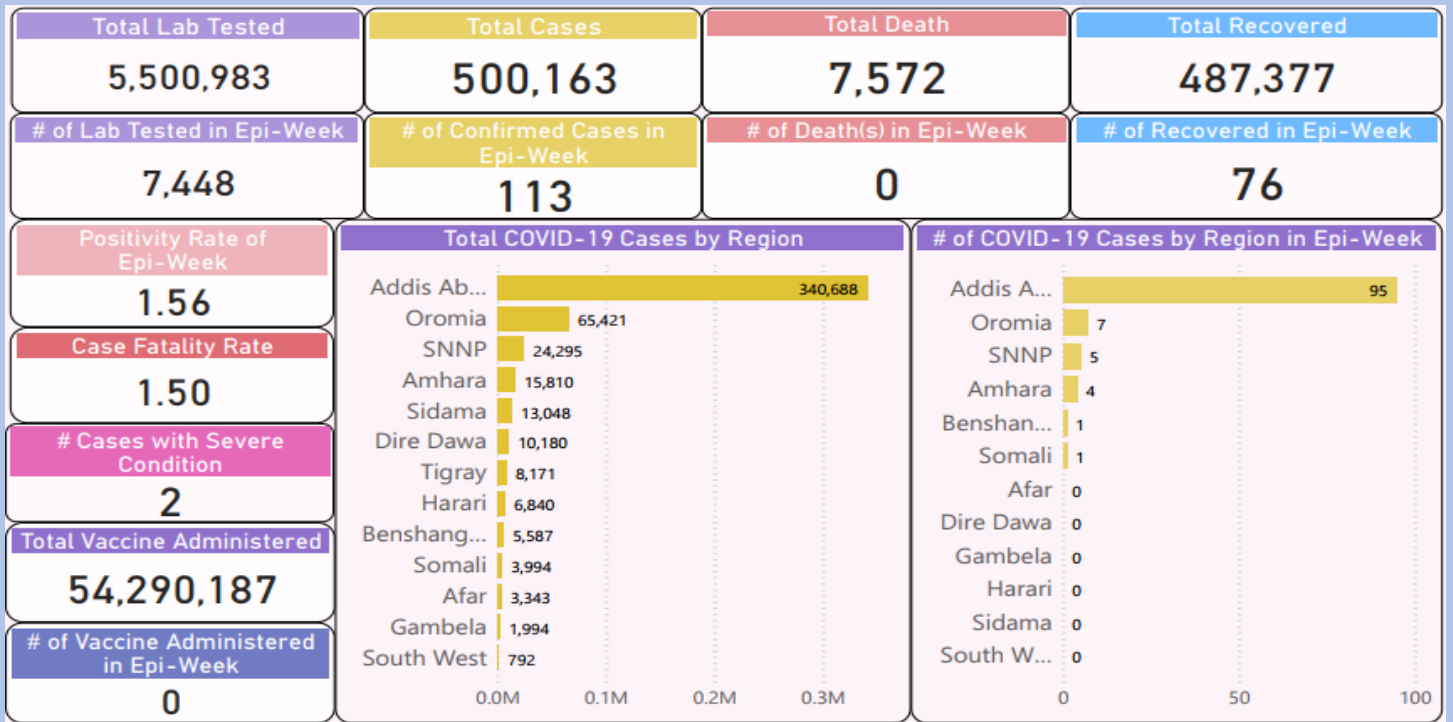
Total Lab Tested
5,500,983

Total Cases
500,163

Total Death
7,572

Total Recovered
487,377

# of Lab Tested in Epi-Week
7,448

# of Confirmed Cases in Epi-Week
113

# of Death(s) in Epi-Week
0

# of Recovered in Epi-Week
76

Positivity Rate of Epi-Week
1.56

Case Fatality Rate
1.50

# Cases with Severe Condition
2

Total Vaccine Administered
54,290,187

# of Vaccine Administered in Epi-Week
0

Total COVID-19 Cases by Region

| Region | Cases |
|---|---|
| Addis Ab... | 340,688 |
| Oromia | 65,421 |
| SNNP | 24,295 |
| Amhara | 15,810 |
| Sidama | 13,048 |
| Dire Dawa | 10,180 |
| Tigray | 8,171 |
| Harari | 6,840 |
| Benshang... | 5,587 |
| Somali | 3,994 |
| Afar | 3,343 |
| Gambela | 1,994 |
| South West | 792 |

0.0M 0.1M 0.2M 0.3M

# of COVID-19 Cases by Region in Epi-Week

| Region | Cases |
|---|---|
| Addis A... | 95 |
| Oromia | 7 |
| SNNP | 5 |
| Amhara | 4 |
| Benshan... | 1 |
| Somali | 1 |
| Afar | 0 |
| Dire Dawa | 0 |
| Gambela | 0 |
| Harari | 0 |
| Sidama | 0 |
| South W... | 0 |

0 50 100